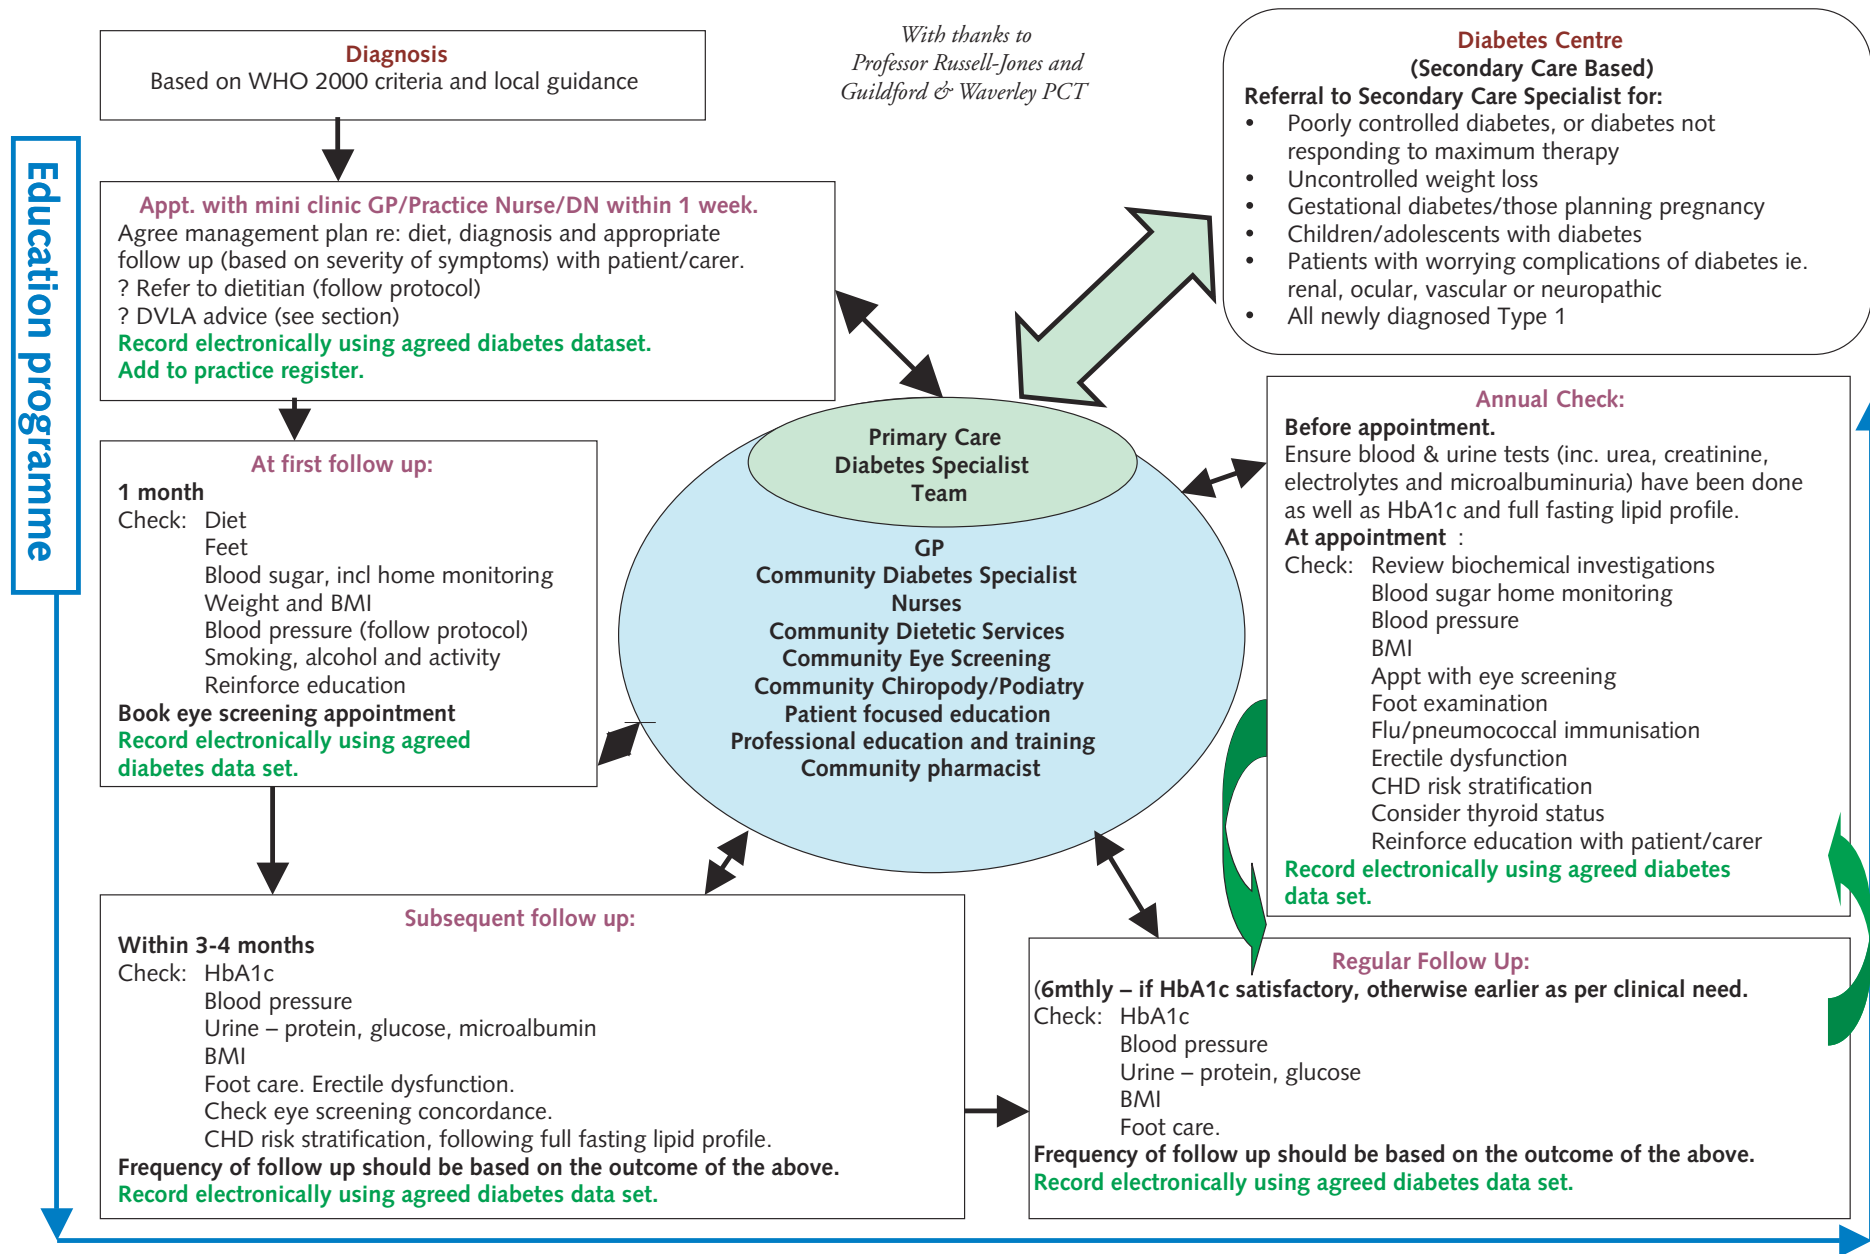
Diagnosis
Based on WHO 2000 criteria and local guidance

With thanks to
Professor Russell-Jones and
Guildford & Waverley PCT

Diabetes Centre
(Secondary Care Based)
Referral to Secondary Care Specialist for:
• Poorly controlled diabetes, or diabetes not responding to maximum therapy
• Uncontrolled weight loss
• Gestational diabetes/those planning pregnancy
• Children/adolescents with diabetes
• Patients with worrying complications of diabetes ie. renal, ocular, vascular or neuropathic
• All newly diagnosed Type 1

Education programme

Appt. with mini clinic GP/Practice Nurse/DN within 1 week.
Agree management plan re: diet, diagnosis and appropriate follow up (based on severity of symptoms) with patient/carer.
? Refer to dietitian (follow protocol)
? DVLA advice (see section)
Record electronically using agreed diabetes dataset.
Add to practice register.

At first follow up:
1 month
Check: Diet
Feet
Blood sugar, incl home monitoring
Weight and BMI
Blood pressure (follow protocol)
Smoking, alcohol and activity
Reinforce education
Book eye screening appointment
Record electronically using agreed diabetes data set.

Primary Care
Diabetes Specialist
Team

GP
Community Diabetes Specialist
Nurses
Community Dietetic Services
Community Eye Screening
Community Chiropody/Podiatry
Patient focused education
Professional education and training
Community pharmacist

Annual Check:
Before appointment.
Ensure blood & urine tests (inc. urea, creatinine, electrolytes and microalbuminuria) have been done as well as HbA1c and full fasting lipid profile.
At appointment :
Check: Review biochemical investigations
Blood sugar home monitoring
Blood pressure
BMI
Appt with eye screening
Foot examination
Flu/pneumococcal immunisation
Erectile dysfunction
CHD risk stratification
Consider thyroid status
Reinforce education with patient/carer
Record electronically using agreed diabetes data set.

Subsequent follow up:
Within 3-4 months
Check: HbA1c
Blood pressure
Urine – protein, glucose, microalbumin
BMI
Foot care. Erectile dysfunction.
Check eye screening concordance.
CHD risk stratification, following full fasting lipid profile.
Frequency of follow up should be based on the outcome of the above.
Record electronically using agreed diabetes data set.

Regular Follow Up:
(6mthly – if HbA1c satisfactory, otherwise earlier as per clinical need.
Check: HbA1c
Blood pressure
Urine – protein, glucose
BMI
Foot care.
Frequency of follow up should be based on the outcome of the above.
Record electronically using agreed diabetes data set.